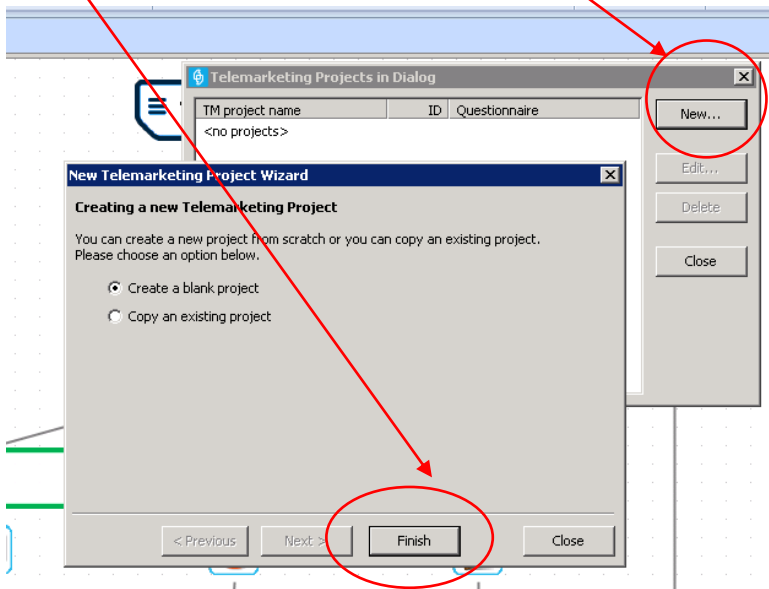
Telemarketing Projects in Dialog

| TM project name | ID | Questionnaire |
|---|---|---|
| <no projects> | | |

New...

Edit...

Delete

Close

New Telemarketing Project Wizard

Creating a new Telemarketing Project

You can create a new project from scratch or you can copy an existing project. Please choose an option below.

Create a blank project

Copy an existing project

< Previous

Next >

Finish

Close